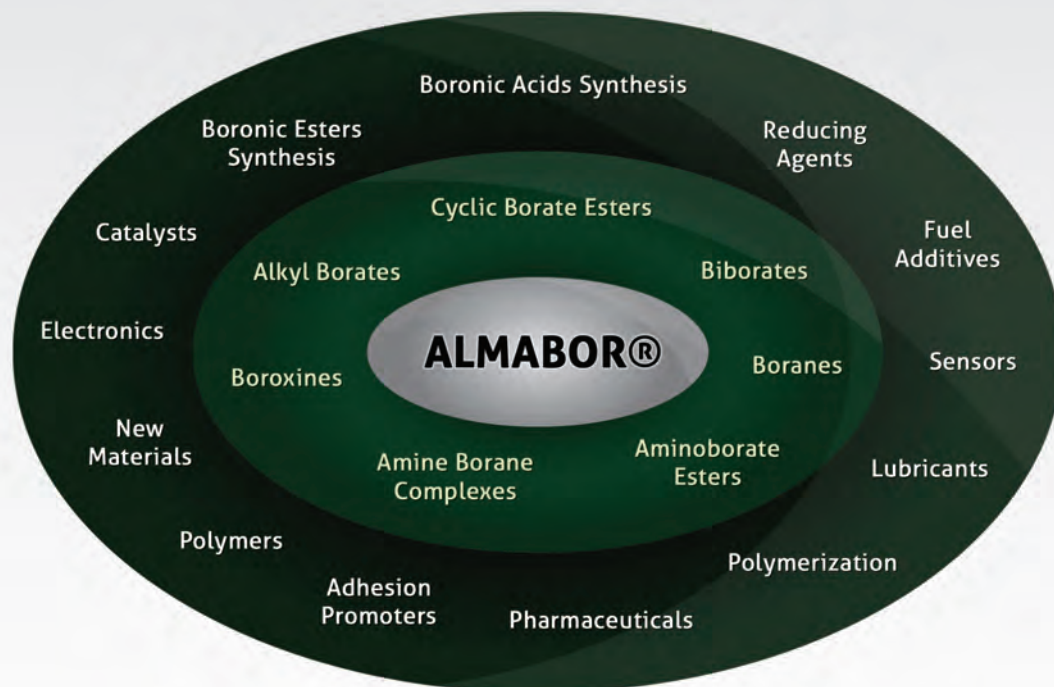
Boronic Acids Synthesis

Boronic Esters Synthesis

Reducing Agents

Cyclic Borate Esters

Catalysts

Fuel Additives

Alkyl Borates

Biborates

Electronics

ALMABOR®

Sensors

Boroxines

Boranes

New Materials

Amine Borane Complexes

Aminoborate Esters

Lubricants

Polymers

Polymerization

Adhesion Promoters

Pharmaceuticals